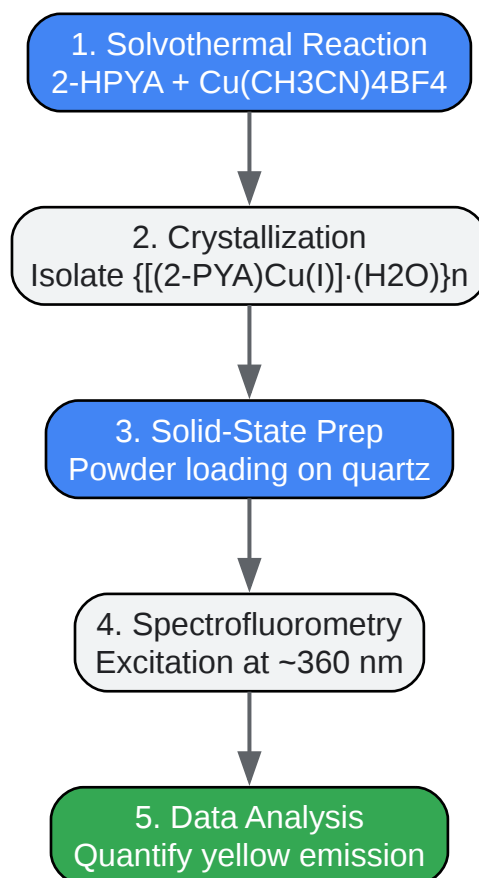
1. Solvothermal Reaction
2-HPYA + Cu(CH3CN)4BF4

2. Crystallization
Isolate {[(2-PYA)Cu(I)]·(H2O)}n

3. Solid-State Prep
Powder loading on quartz

4. Spectrofluorometry
Excitation at ~360 nm

5. Data Analysis
Quantify yellow emission